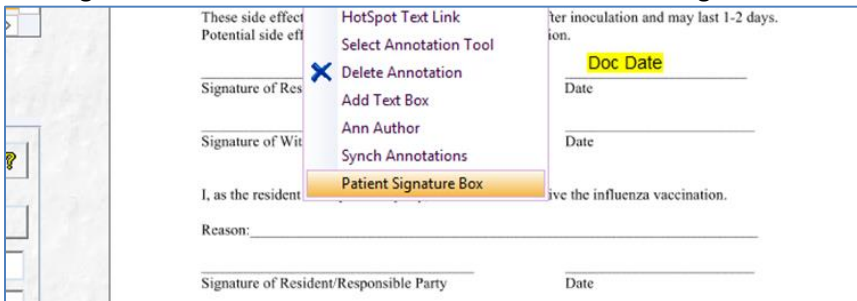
These side effect fter inoculation and may last 1-2 days. Potential side eff ion.

HotSpot Text Link
Select Annotation Tool
Delete Annotation
Add Text Box
Ann Author
Synch Annotations
Patient Signature Box

Doc Date

Signature of Res Date

Signature of Wit Date

I, as the resident ive the influenza vaccination.

Reason:

Signature of Resident/Responsible Party Date